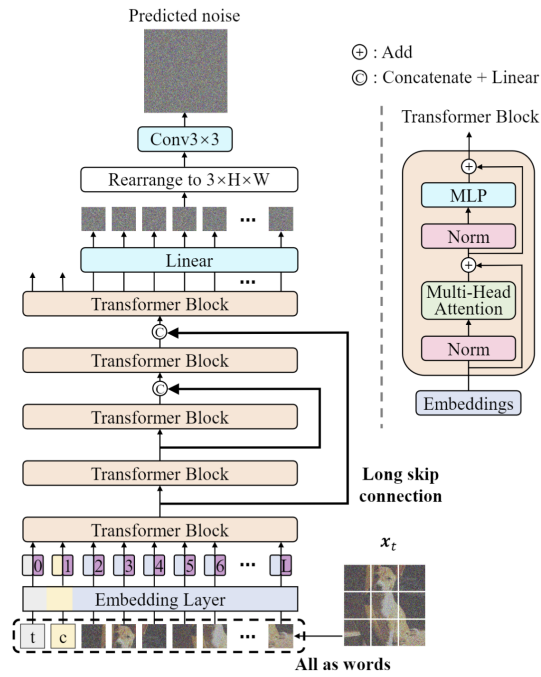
Predicted noise

$\oplus$ : Add

© : Concatenate + Linear

Conv3×3

Rearrange to 3×H×W

...

Linear

...

Transformer Block

©

Transformer Block

©

Transformer Block

Transformer Block

Long skip connection

Transformer Block

0 1 2 3 4 5 6 ... L

Embedding Layer

t c ...

$x_t$

All as words

Transformer Block

MLP

Norm

Multi-Head Attention

Norm

Embeddings